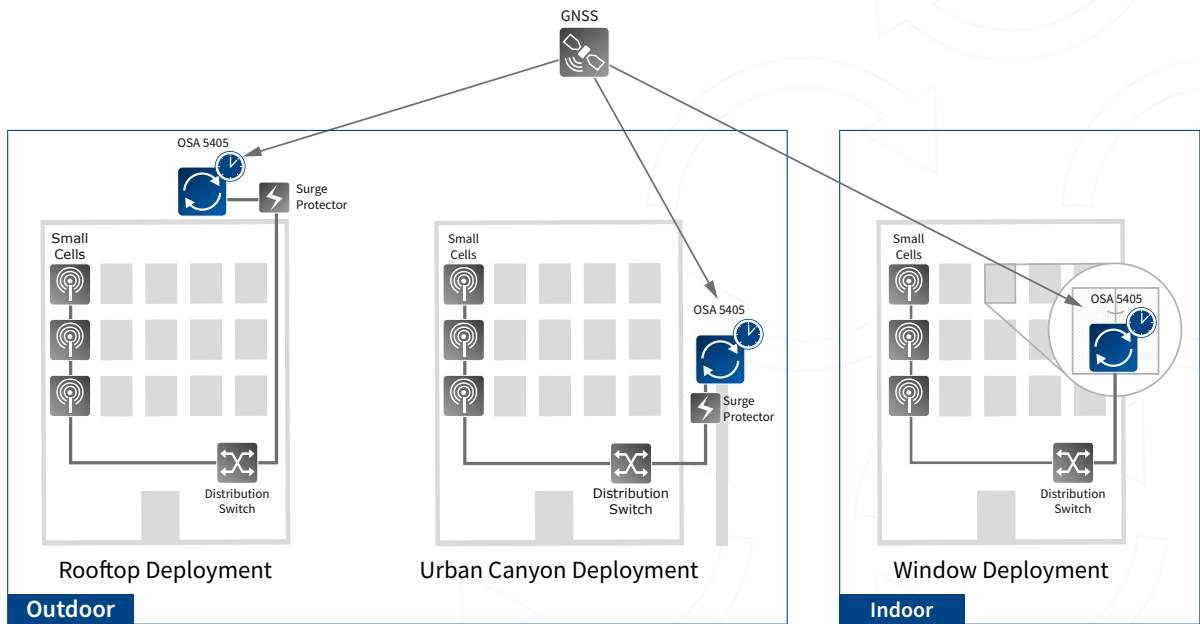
GNSS

OSA 5405

Surge Protector

Small Cells

Distribution Switch

Rooftop Deployment

Small Cells

OSA 5405

Surge Protector

Distribution Switch

Urban Canyon Deployment

Outdoor

Small Cells

OSA 5405

Distribution Switch

Window Deployment

Indoor